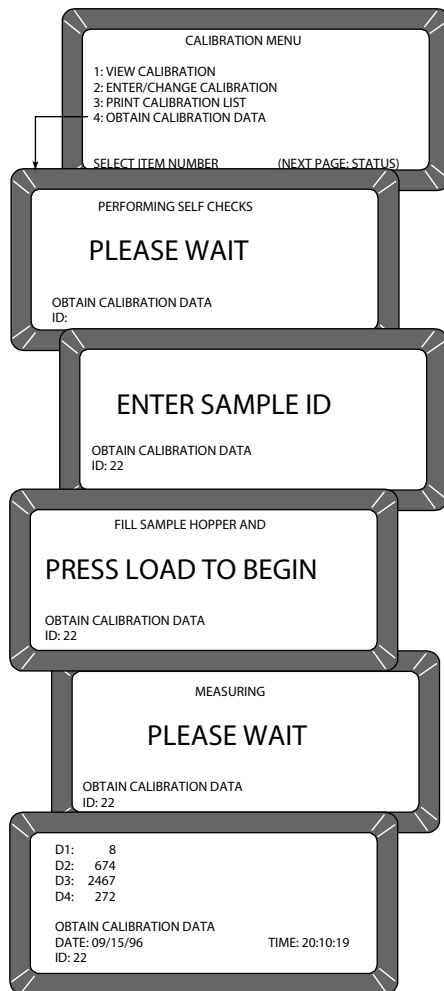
CALIBRATION MENU

1: VIEW CALIBRATION
2: ENTER/CHANGE CALIBRATION
3: PRINT CALIBRATION LIST
4: OBTAIN CALIBRATION DATA

SELECT ITEM NUMBER (NEXT PAGE: STATUS)

PERFORMING SELF CHECKS

PLEASE WAIT

OBTAIN CALIBRATION DATA
ID:

ENTER SAMPLE ID

OBTAIN CALIBRATION DATA
ID: 22

FILL SAMPLE HOPPER AND

PRESS LOAD TO BEGIN

OBTAIN CALIBRATION DATA
ID: 22

MEASURING

PLEASE WAIT

OBTAIN CALIBRATION DATA
ID: 22

D1: 8
D2: 674
D3: 2467
D4: 272

OBTAIN CALIBRATION DATA
DATE: 09/15/96 TIME: 20:10:19
ID: 22